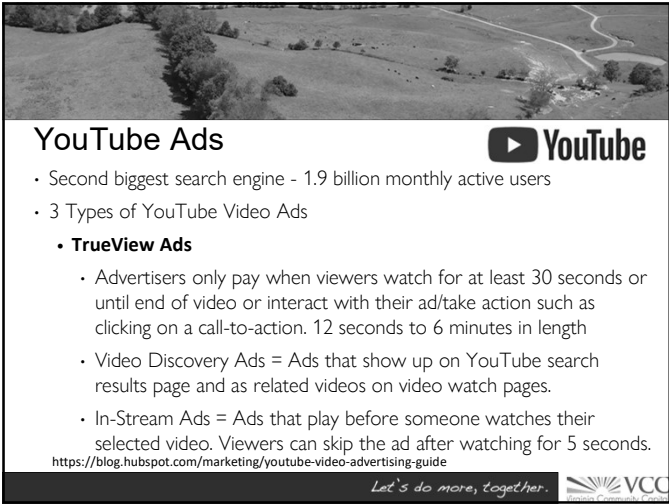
YouTube Ads

YouTube

• Second biggest search engine - 1.9 billion monthly active users

• 3 Types of YouTube Video Ads

• **TrueView Ads**

• Advertisers only pay when viewers watch for at least 30 seconds or until end of video or interact with their ad/take action such as clicking on a call-to-action. 12 seconds to 6 minutes in length

• Video Discovery Ads = Ads that show up on YouTube search results page and as related videos on video watch pages.

• In-Stream Ads = Ads that play before someone watches their selected video. Viewers can skip the ad after watching for 5 seconds.

https://blog.hubspot.com/marketing/youtube-video-advertising-guide

Let's do more, together.

VCC
Virginia Community College